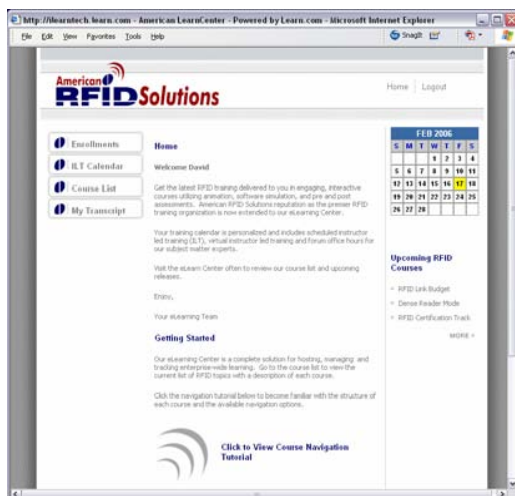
http://ilearntech.learn.com - American LearnCenter - Powered by Learn.com - Microsoft Internet Explorer

File Edit View Favorites Tools Help

SnagIt

American RFID Solutions

Home | Logout

Enrollments

ILT Calendar

Course List

My Transcript

Home

Welcome David

Get the latest RFID training delivered to you in engaging, interactive courses utilizing animation, software simulation, and pre and post assessments. American RFID Solutions reputation as the premier RFID training organization is now extended to our eLearning Center.

Your training calendar is personalized and includes scheduled instructor led training (ILT), virtual instructor led training and forum office hours for our subject matter experts.

Visit the eLearn Center often to review our course list and upcoming releases.

Enjoy,

Your eLearning Team

Getting Started

Our eLearning Center is a complete solution for hosting, managing and tracking enterprise-wide learning. Go to the course list to view the current list of RFID topics with a description of each course.

Click the navigation tutorial below to become familiar with the structure of each course and the available navigation options.

Click to View Course Navigation Tutorial

FEB 2006

| S | M | T | W | T | F | S |
|---|---|---|---|---|---|---|
| | | | 1 | 2 | 3 | 4 |
| 5 | 6 | 7 | 8 | 9 | 10 | 11 |
| 12 | 13 | 14 | 15 | 16 | 17 | 18 |
| 19 | 20 | 21 | 22 | 23 | 24 | 25 |
| 26 | 27 | 28 | | | | |

Upcoming RFID Courses

RFID Link Budget

Dense Reader Mode

RFID Certification Track

MORE »